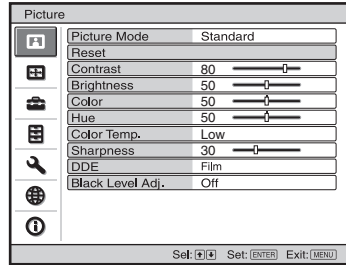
Picture

| Picture Mode | Standard |
|---|---|
| Reset | |
| Contrast | 80 |
| Brightness | 50 |
| Color | 50 |
| Hue | 50 |
| Color Temp. | Low |
| Sharpness | 30 |
| DDE | Film |
| Black Level Adj. | Off |

Sel: Set: ENTER Exit: MENU